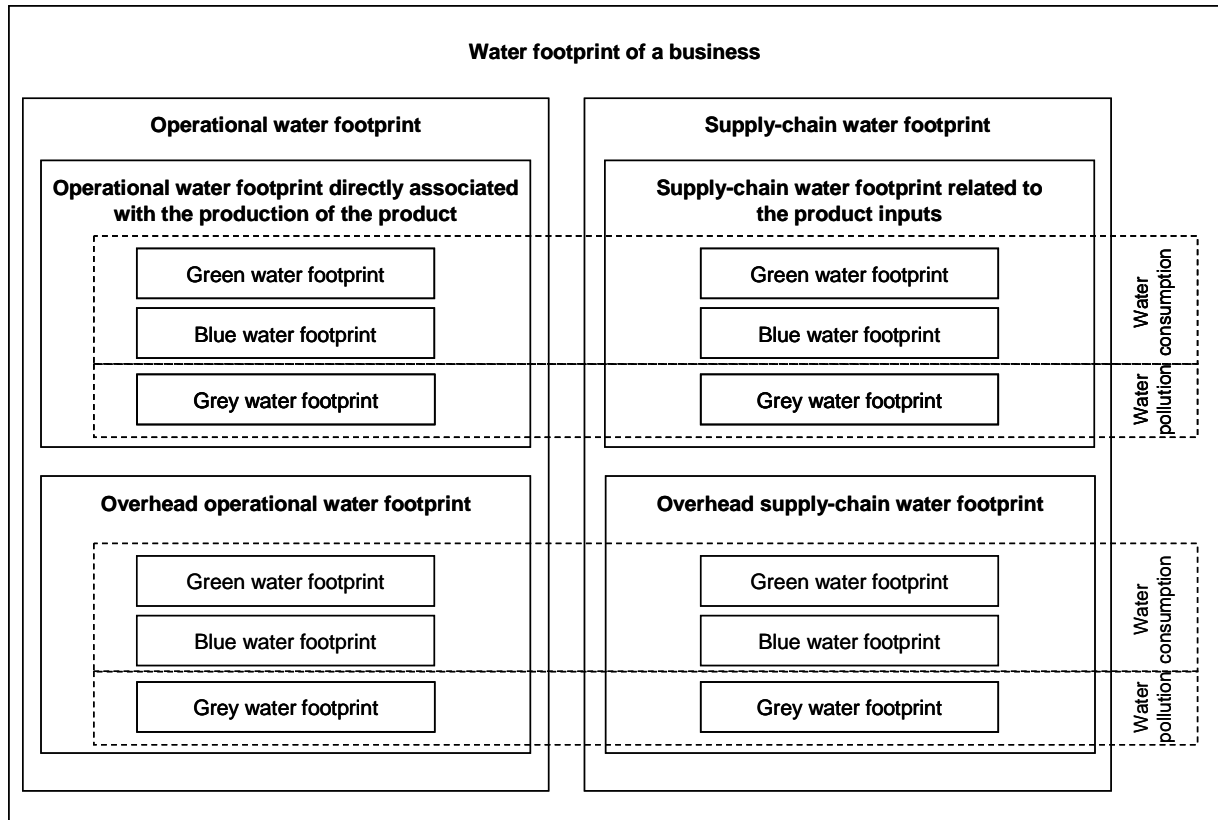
Water footprint of a business

Operational water footprint

Operational water footprint directly associated with the production of the product

Green water footprint

Blue water footprint

Grey water footprint

Overhead operational water footprint

Green water footprint

Blue water footprint

Grey water footprint

Supply-chain water footprint

Supply-chain water footprint related to the product inputs

Green water footprint

Blue water footprint

Grey water footprint

Overhead supply-chain water footprint

Green water footprint

Blue water footprint

Grey water footprint

Water consumption

Water pollution

Water consumption

Water pollution